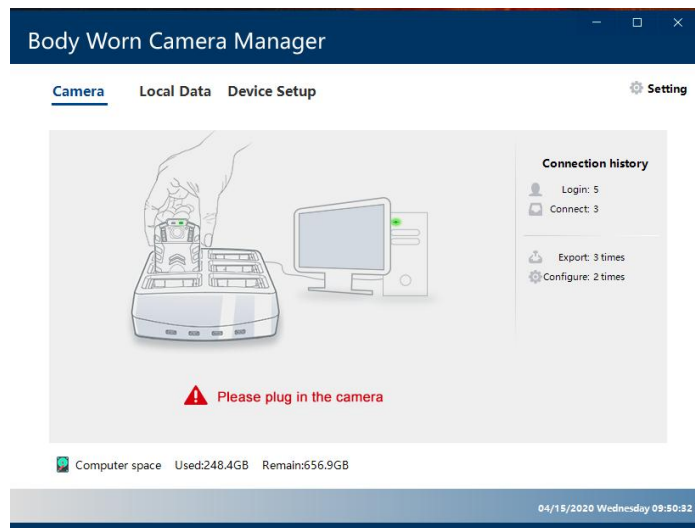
Body Worn Camera Manager

Camera Local Data Device Setup

Setting

Connection history

Login: 5

Connect: 3

Export: 3 times

Configure: 2 times

Please plug in the camera

Computer space Used:248.4GB Remain:656.9GB

04/15/2020 Wednesday 09:50:32